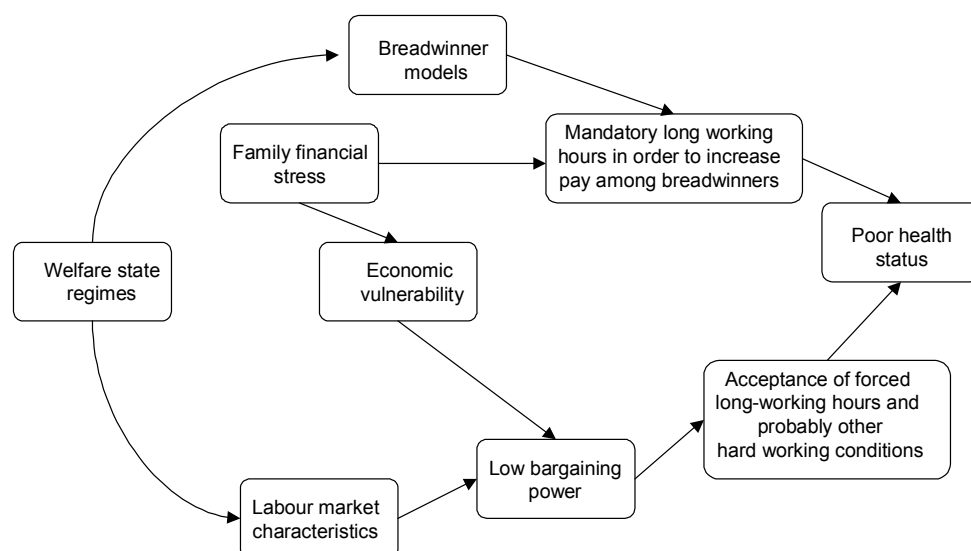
Breadwinner models

Family financial stress

Mandatory long working hours in order to increase pay among breadwinners

Poor health status

Welfare state regimes

Economic vulnerability

Acceptance of forced long-working hours and probably other hard working conditions

Low bargaining power

Labour market characteristics